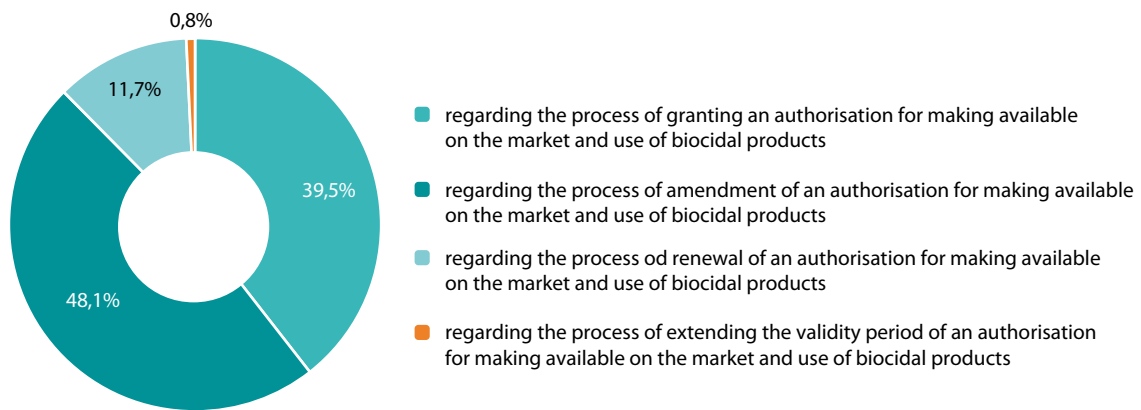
0,8%

11,7%

39,5%

48,1%

regarding the process of granting an authorisation for making available on the market and use of biocidal products

regarding the process of amendment of an authorisation for making available on the market and use of biocidal products

regarding the process od renewal of an authorisation for making available on the market and use of biocidal products

regarding the process of extending the validity period of an authorisation for making available on the market and use of biocidal products